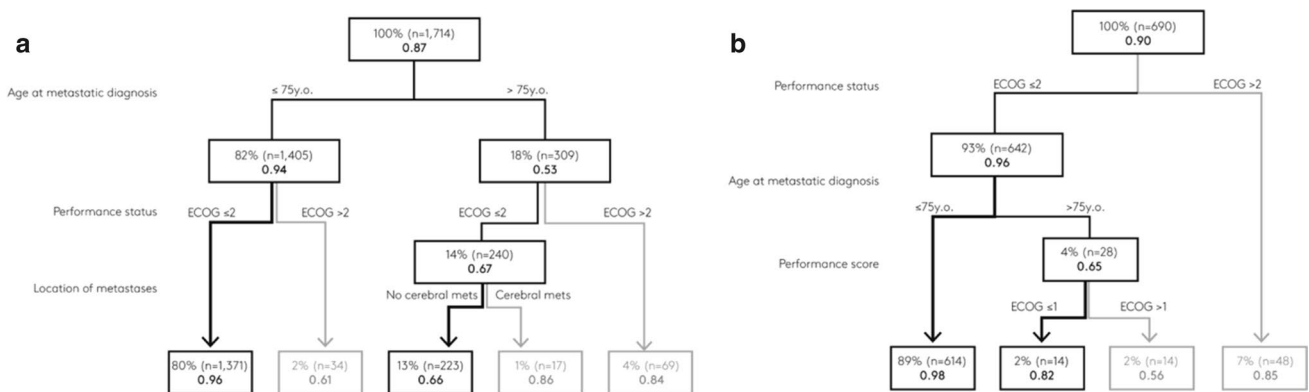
a

100% (n=1,714)
0.87

Age at metastatic diagnosis

≤ 75y.o.

> 75y.o.

82% (n=1,405)
0.94

18% (n=309)
0.53

Performance status

ECOG ≤2

ECOG >2

ECOG ≤2

ECOG >2

14% (n=240)
0.67

Location of metastases

No cerebral mets

Cerebral mets

80% (n=1,371)
0.96

2% (n=34)
0.61

13% (n=223)
0.66

1% (n=17)
0.86

4% (n=69)
0.84

b

100% (n=690)
0.90

Performance status

ECOG ≤2

ECOG >2

93% (n=642)
0.96

Age at metastatic diagnosis

≤75y.o.

>75y.o.

4% (n=28)
0.65

Performance score

ECOG ≤1

ECOG >1

89% (n=614)
0.98

2% (n=14)
0.82

2% (n=14)
0.56

7% (n=48)
0.85